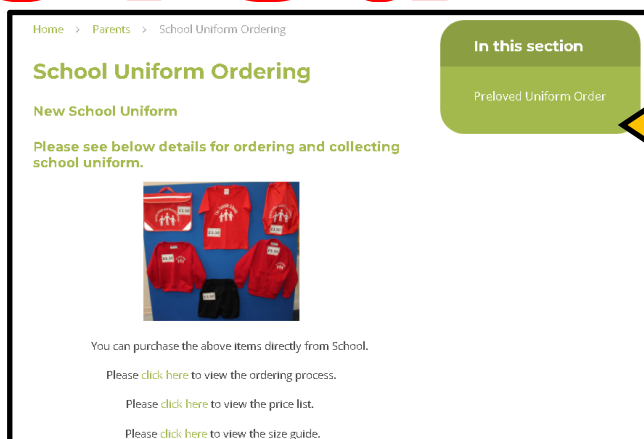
Home > Parents > School Uniform Ordering

School Uniform Ordering

New School Uniform

Please see below details for ordering and collecting school uniform.

You can purchase the above items directly from School.

Please click here to view the ordering process.

Please click here to view the price list.

Please click here to view the size guide.

In this section

Preloved Uniform Order